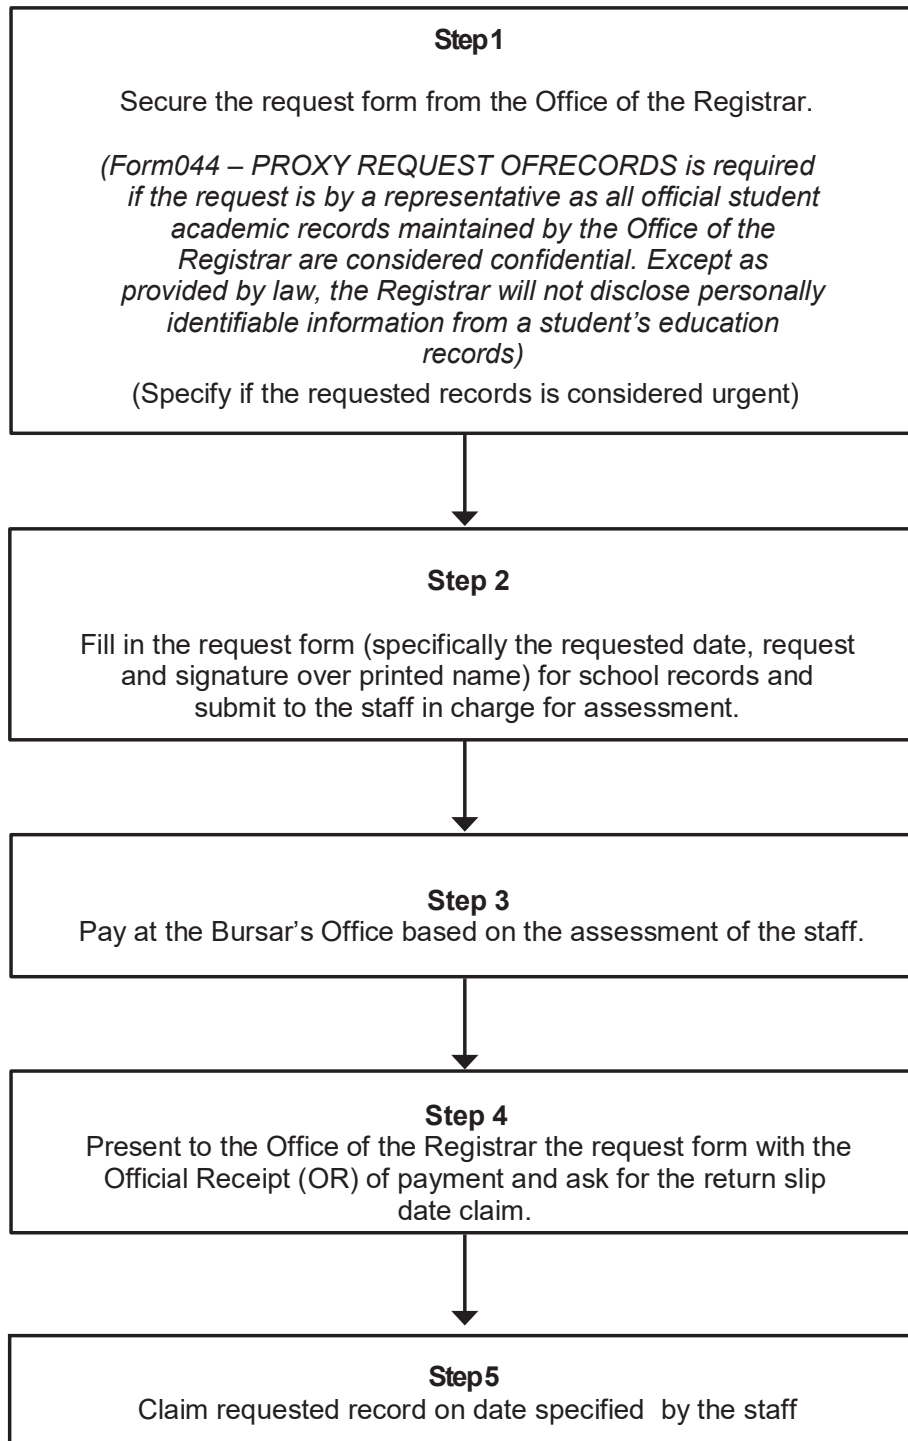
Step1

Secure the request form from the Office of the Registrar.

(Form044 – PROXY REQUEST OFRECORDS is required if the request is by a representative as all official student academic records maintained by the Office of the Registrar are considered confidential. Except as provided by law, the Registrar will not disclose personally identifiable information from a student's education records)

(Specify if the requested records is considered urgent)

Step 2

Fill in the request form (specifically the requested date, request and signature over printed name) for school records and submit to the staff in charge for assessment.

Step 3

Pay at the Bursar's Office based on the assessment of the staff.

Step 4

Present to the Office of the Registrar the request form with the Official Receipt (OR) of payment and ask for the return slip date claim.

Step5

Claim requested record on date specified by the staff